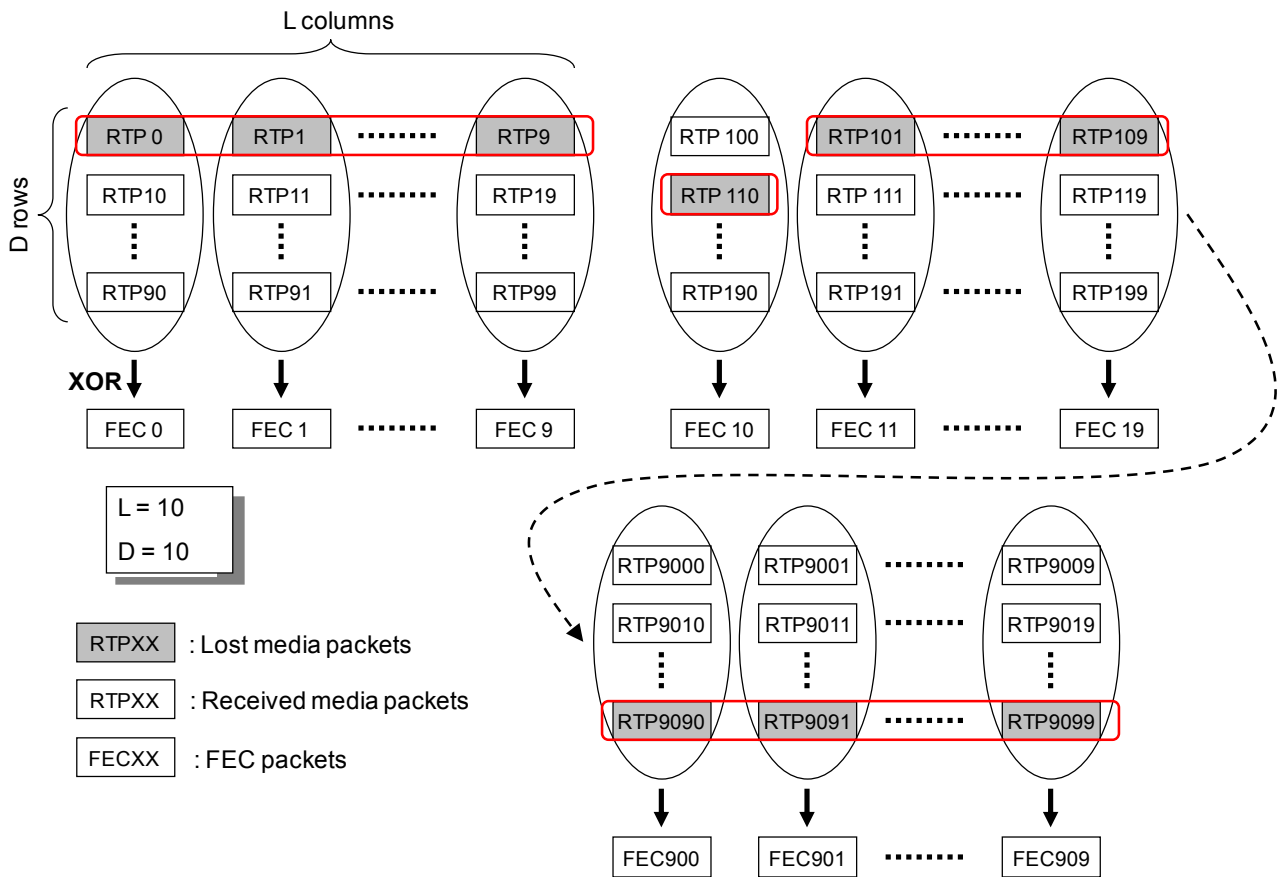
L columns

D rows

RTP 0 RTP1 RTP9
RTP10 RTP11 RTP19
RTP90 RTP91 RTP99

XOR

FEC 0 FEC 1 FEC 9

RTP 100 RTP101 RTP109
RTP 110 RTP 111 RTP119
RTP190 RTP191 RTP199

FEC 10 FEC 11 FEC 19

L = 10
D = 10

RTPXX : Lost media packets
RTPXX : Received media packets
FECXX : FEC packets

RTP9000 RTP9001 RTP9009
RTP9010 RTP9011 RTP9019
RTP9090 RTP9091 RTP9099

FEC900 FEC901 FEC909